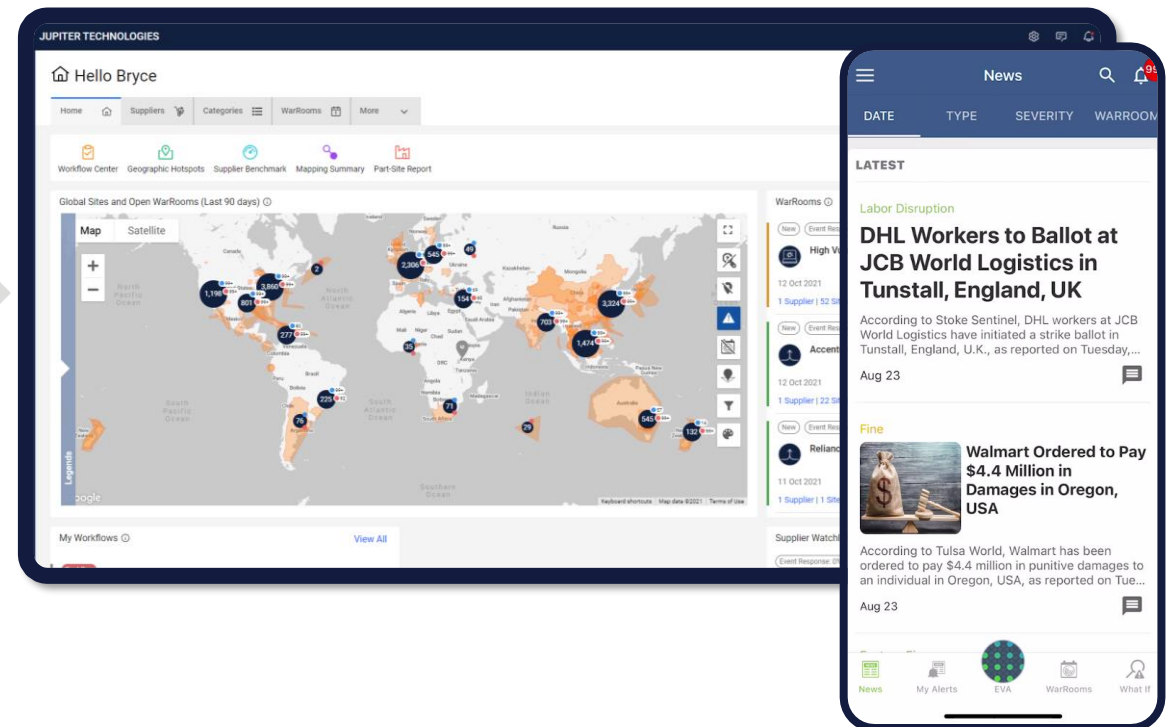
JUPITER TECHNOLOGIES

Hello Bryce

Home | Suppliers | Categories | WarRooms | More

Workflow Center | Geographic Hotspots | Supplier Benchmark | Mapping Summary | Part-Site Report

Global Sites and Open WarRooms (Last 90 days)

Map | Satellite

North Pacific Ocean | North Atlantic Ocean | South Pacific Ocean | South Atlantic Ocean | Indian Ocean

1,198 | 3,860 | 801 | 2 | 277 | 2,206 | 545 | 49 | 154 | 3,324 | 703 | 1,474 | 35 | 225 | 76 | 71 | 29 | 545 | 132

Legends

Google

Keyboard shortcuts | Map data ©2021 | Terms of Use

WarRooms

New | Event Resp
High V
12 Oct 2021
1 Supplier | 52 Sit

New | Event Resp
Accent
12 Oct 2021
1 Supplier | 22 Sit

New | Event Resp
Relianc
11 Oct 2021
1 Supplier | 1 Site

My Workflows | View All

Supplier Watchl
Event Response: 0

News

99

DATE | TYPE | SEVERITY | WARROOM

LATEST

Labor Disruption

DHL Workers to Ballot at JCB World Logistics in Tunstall, England, UK

According to Stoke Sentinel, DHL workers at JCB World Logistics have initiated a strike ballot in Tunstall, England, U.K., as reported on Tuesday,...

Aug 23

Fine

Walmart Ordered to Pay $4.4 Million in Damages in Oregon, USA

According to Tulsa World, Walmart has been ordered to pay $4.4 million in punitive damages to an individual in Oregon, USA, as reported on Tue...

Aug 23

News | My Alerts | EVA | WarRooms | What If